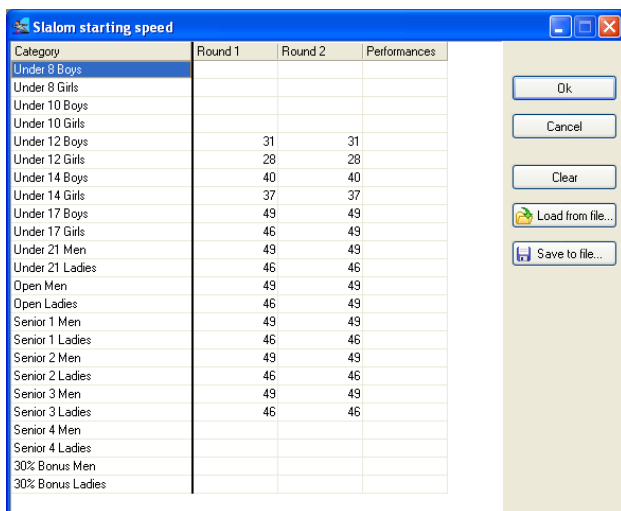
Slalom starting speed

| Category | Round 1 | Round 2 | Performances |
|---|---|---|---|
| Under 8 Boys | | | |
| Under 8 Girls | | | |
| Under 10 Boys | | | |
| Under 10 Girls | | | |
| Under 12 Boys | 31 | 31 | |
| Under 12 Girls | 28 | 28 | |
| Under 14 Boys | 40 | 40 | |
| Under 14 Girls | 37 | 37 | |
| Under 17 Boys | 49 | 49 | |
| Under 17 Girls | 46 | 49 | |
| Under 21 Men | 49 | 49 | |
| Under 21 Ladies | 46 | 46 | |
| Open Men | 49 | 49 | |
| Open Ladies | 46 | 49 | |
| Senior 1 Men | 49 | 49 | |
| Senior 1 Ladies | 46 | 46 | |
| Senior 2 Men | 49 | 49 | |
| Senior 2 Ladies | 46 | 46 | |
| Senior 3 Men | 49 | 49 | |
| Senior 3 Ladies | 46 | 46 | |
| Senior 4 Men | | | |
| Senior 4 Ladies | | | |
| 30% Bonus Men | | | |
| 30% Bonus Ladies | | | |

Ok
Cancel
Clear
Load from file...
Save to file...